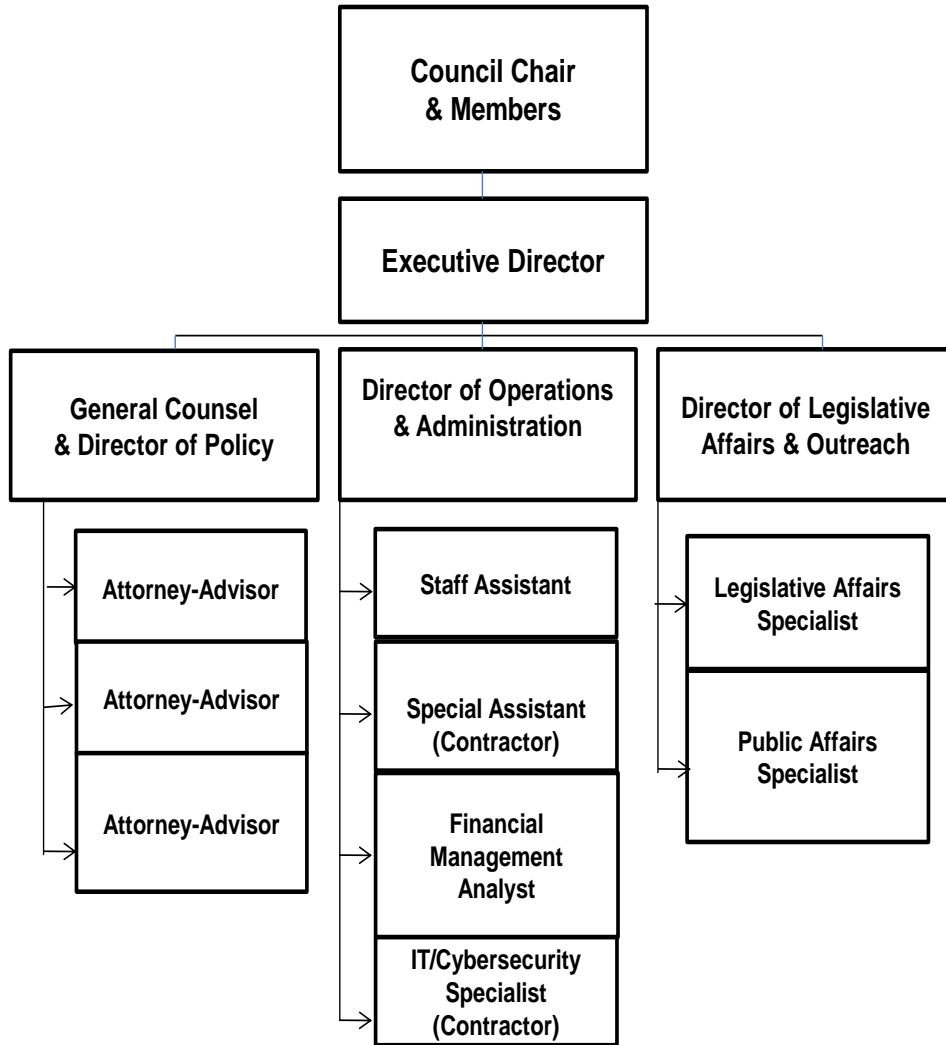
Council Chair & Members

Executive Director

General Counsel & Director of Policy

Director of Operations & Administration

Director of Legislative Affairs & Outreach

Attorney-Advisor

Attorney-Advisor

Attorney-Advisor

Staff Assistant

Special Assistant (Contractor)

Financial Management Analyst

IT/Cybersecurity Specialist (Contractor)

Legislative Affairs Specialist

Public Affairs Specialist